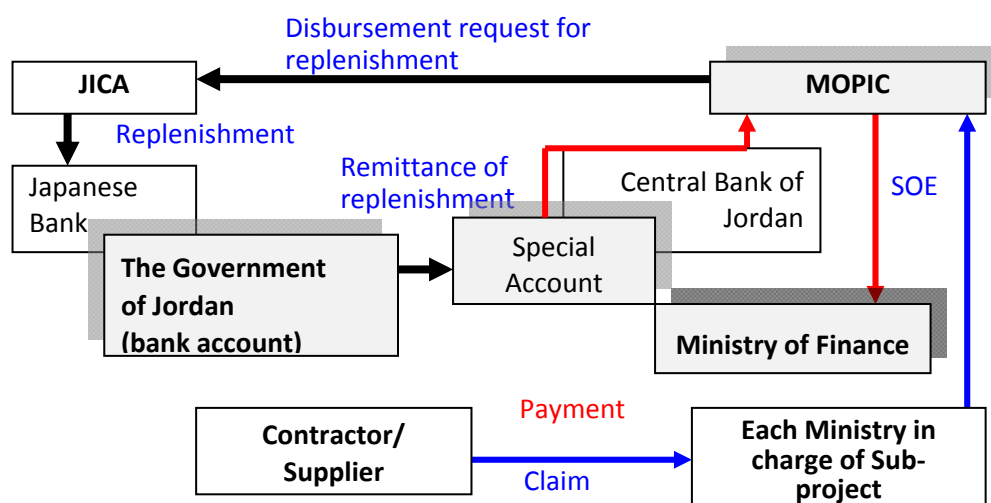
Disbursement request for replenishment

JICA

MOPIC

Replenishment

Japanese Bank

Remittance of replenishment

Central Bank of Jordan

SOE

The Government of Jordan (bank account)

Special Account

Ministry of Finance

Payment

Contractor/ Supplier

Claim

Each Ministry in charge of Sub-project